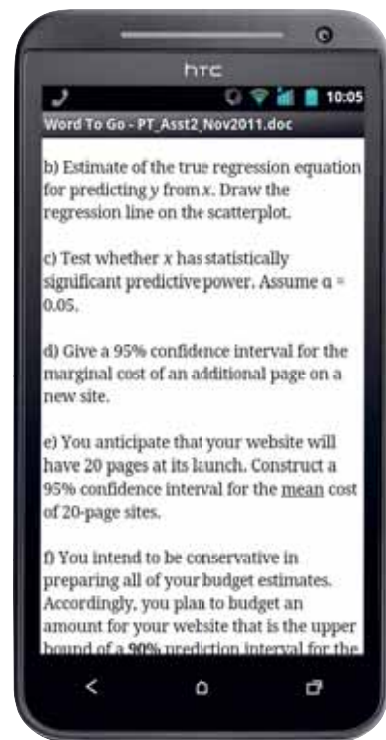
htc

10:05

Word To Go - PT_Asst2_Nov2011.doc

b) Estimate of the true regression equation for predicting y from x. Draw the regression line on the scatterplot.

c) Test whether x has statistically significant predictive power. Assume α = 0.05.

d) Give a 95% confidence interval for the marginal cost of an additional page on a new site.

e) You anticipate that your website will have 20 pages at its launch. Construct a 95% confidence interval for the mean cost of 20-page sites.

f) You intend to be conservative in preparing all of your budget estimates. Accordingly, you plan to budget an amount for your website that is the upper bound of a 90% prediction interval for the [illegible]